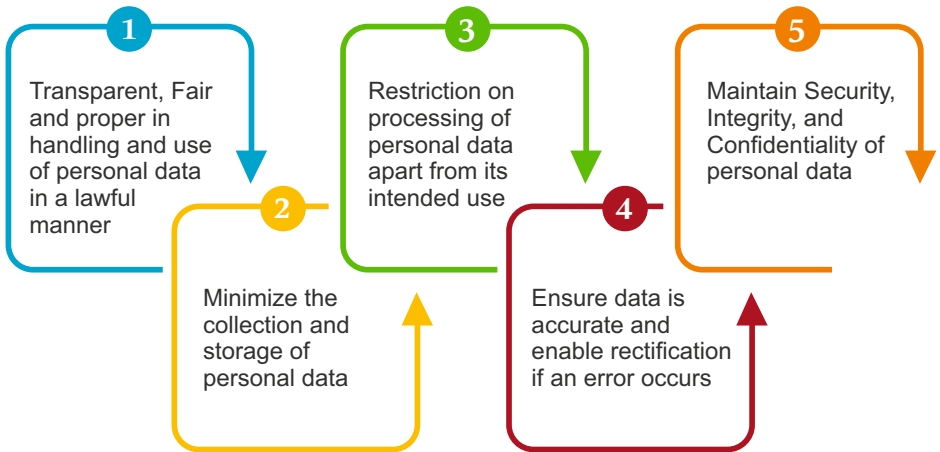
1

Transparent, Fair and proper in handling and use of personal data in a lawful manner

2

Minimize the collection and storage of personal data

3

Restriction on processing of personal data apart from its intended use

4

Ensure data is accurate and enable rectification if an error occurs

5

Maintain Security, Integrity, and Confidentiality of personal data